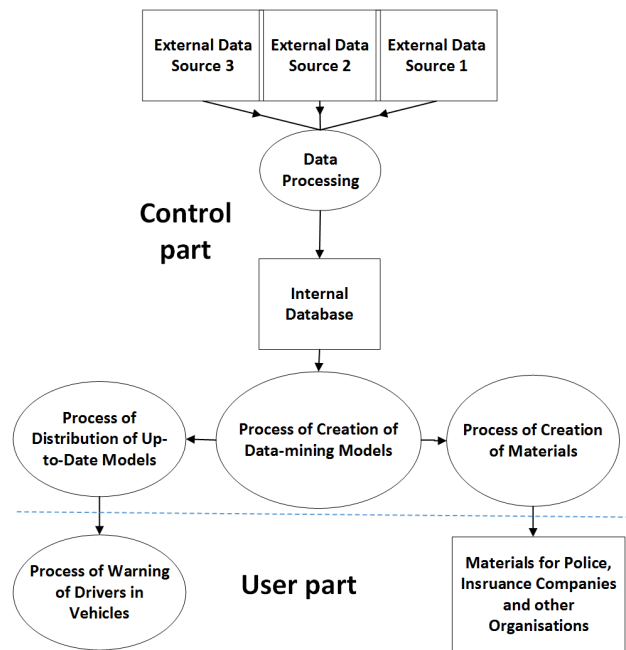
External Data Source 3

External Data Source 2

External Data Source 1

Data Processing

Control part

Internal Database

Process of Distribution of Up-to-Date Models

Process of Creation of Data-mining Models

Process of Creation of Materials

Process of Warning of Drivers in Vehicles

User part

Materials for Police, Insruance Companies and other Organisations